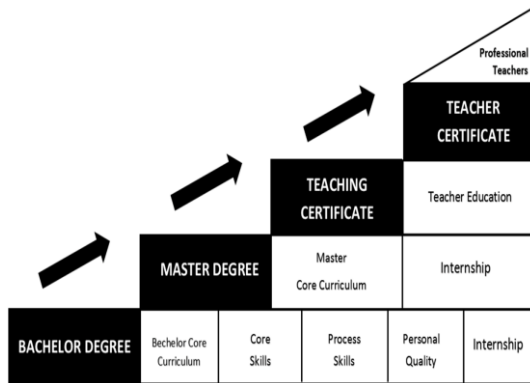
Professional Teachers

TEACHER CERTIFICATE

TEACHING CERTIFICATE

Teacher Education

MASTER DEGREE

Master Core Curriculum

Internship

BACHELOR DEGREE

Bechelor Core Curriculum

Core Skills

Process Skills

Personal Quality

Internship